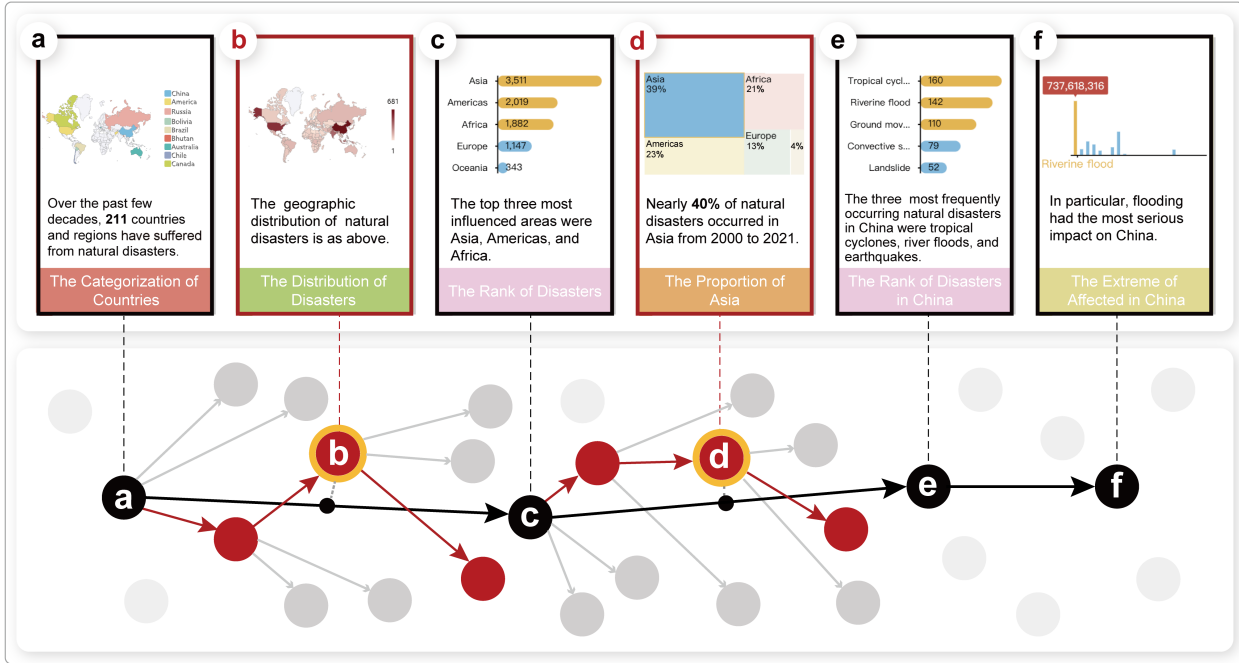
a

China
America
Russia
Bolivia
Brazil
Bhutan
Australia
Chile
Canada

Over the past few decades, **211** countries and regions have suffered from natural disasters.

The Categorization of Countries

b

681
1

The geographic distribution of natural disasters is as above.

The Distribution of Disasters

c

| Asia | 3,511 |
|---|---|
| Americas | 2,019 |
| Africa | 1,882 |
| Europe | 1,147 |
| Oceania | 343 |

The top three most influenced areas were Asia, Americas, and Africa.

The Rank of Disasters

d

Asia 39%
Africa 21%
Americas 23%
Europe 13%
4%

Nearly **40%** of natural disasters occurred in Asia from 2000 to 2021.

The Proportion of Asia

e

| Tropical cycl... | 160 |
|---|---|
| Riverine flood | 142 |
| Ground mov... | 110 |
| Convective s... | 79 |
| Landslide | 52 |

The three most frequently occurring natural disasters in China were tropical cyclones, river floods, and earthquakes.

The Rank of Disasters in China

f

737,618,316
Riverine flood

In particular, flooding had the most serious impact on China.

The Extreme of Affected in China

a
b
c
d
e
f